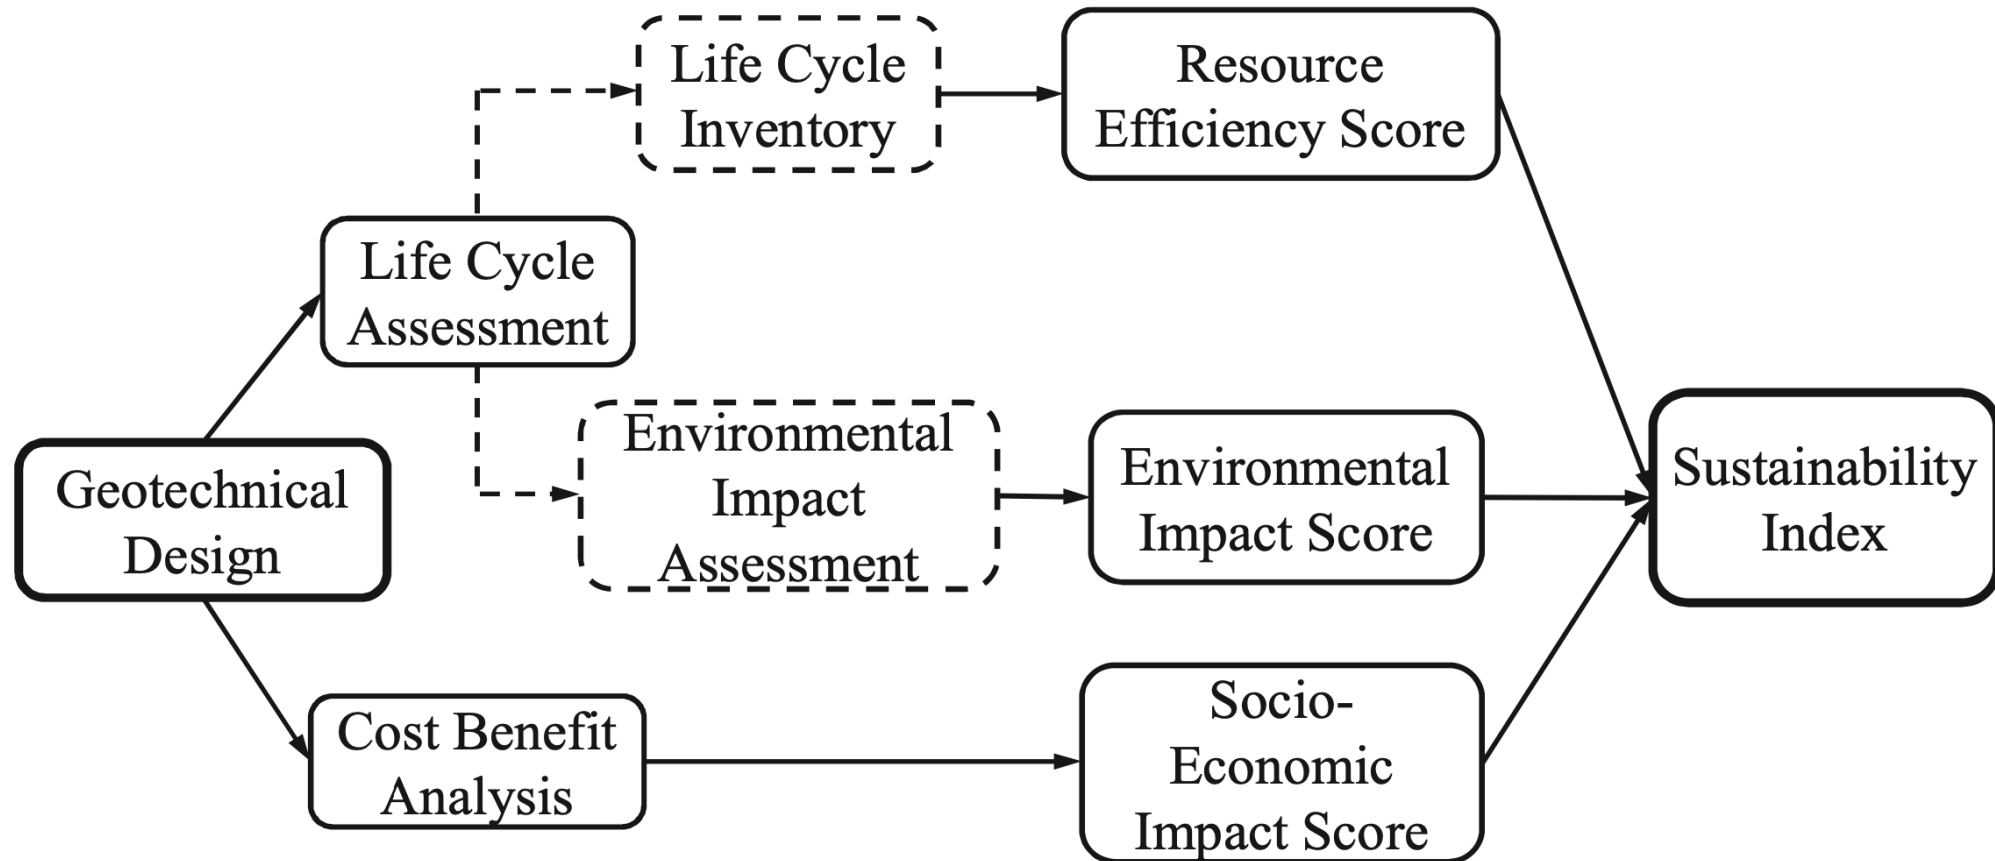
Life Cycle Inventory

Resource Efficiency Score

Life Cycle Assessment

Environmental Impact Assessment

Environmental Impact Score

Geotechnical Design

Sustainability Index

Cost Benefit Analysis

Socio-Economic Impact Score